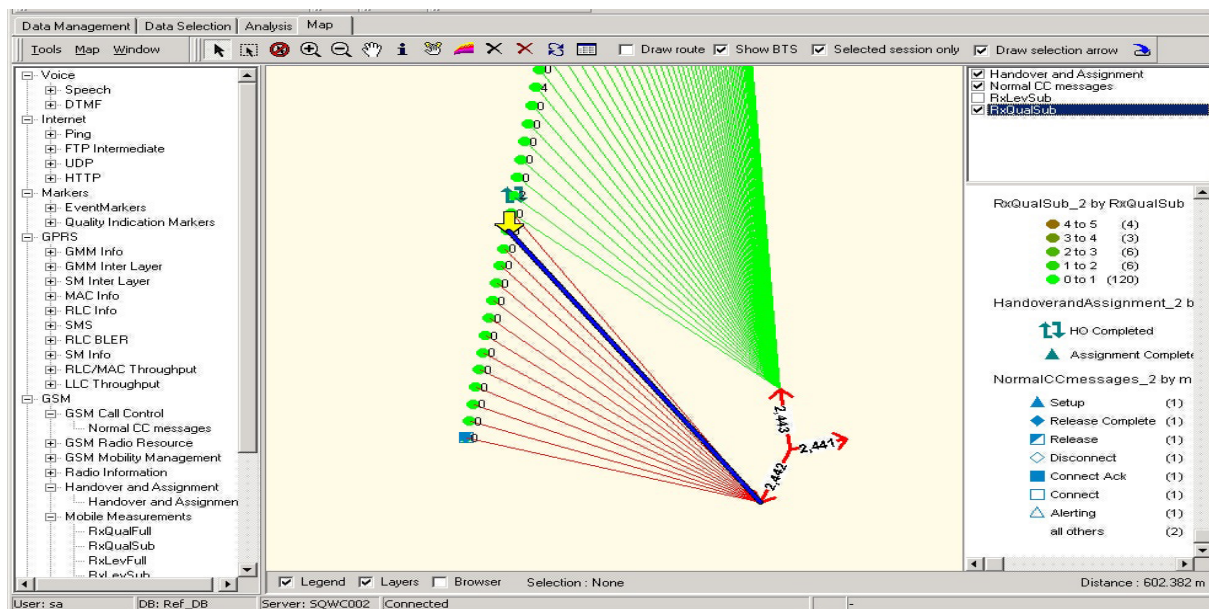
Data Management | Data Selection | Analysis | Map

Tools Map Window

Draw route
Show BTS
Selected session only
Draw selection arrow

Voice
Speech
DTMF
Internet
Ping
FTP Intermediate
UDP
HTTP
Markers
EventMarkers
Quality Indication Markers
GPRS
GMM Info
GMM Inter Layer
SM Inter Layer
MAC Info
RLC Info
SMS
RLC BLER
SM Info
RLC/MAC Throughput
LLC Throughput
GSM
GSM Call Control
Normal CC messages
GSM Radio Resource
GSM Mobility Management
Radio Information
Handover and Assignment
Handover and Assignmen
Mobile Measurements
RxQualFull
RxQualSub
RxLevFull
RxLevSub

0
4
0
0
0
0
0
0
0
0
0
0
0
0
0
0
0
0
0
0
0
0
0
0
0

2,443
2,441
2,442

Handover and Assignment
Normal CC messages
RxLevSub
RxQualSub

RxQualSub_2 by RxQualSub
4 to 5 (4)
3 to 4 (3)
2 to 3 (6)
1 to 2 (6)
0 to 1 (120)

HandoverandAssignment_2 b
HO Completed
Assignment Complete

NormalCCmessages_2 by m
Setup (1)
Release Complete (1)
Release (1)
Disconnect (1)
Connect Ack (1)
Connect (1)
Alerting (1)
all others (2)

Legend
Layers
Browser
Selection : None
Distance : 602.382 m

User: sa
DB: Ref_DB
Server: SQWC002
Connected